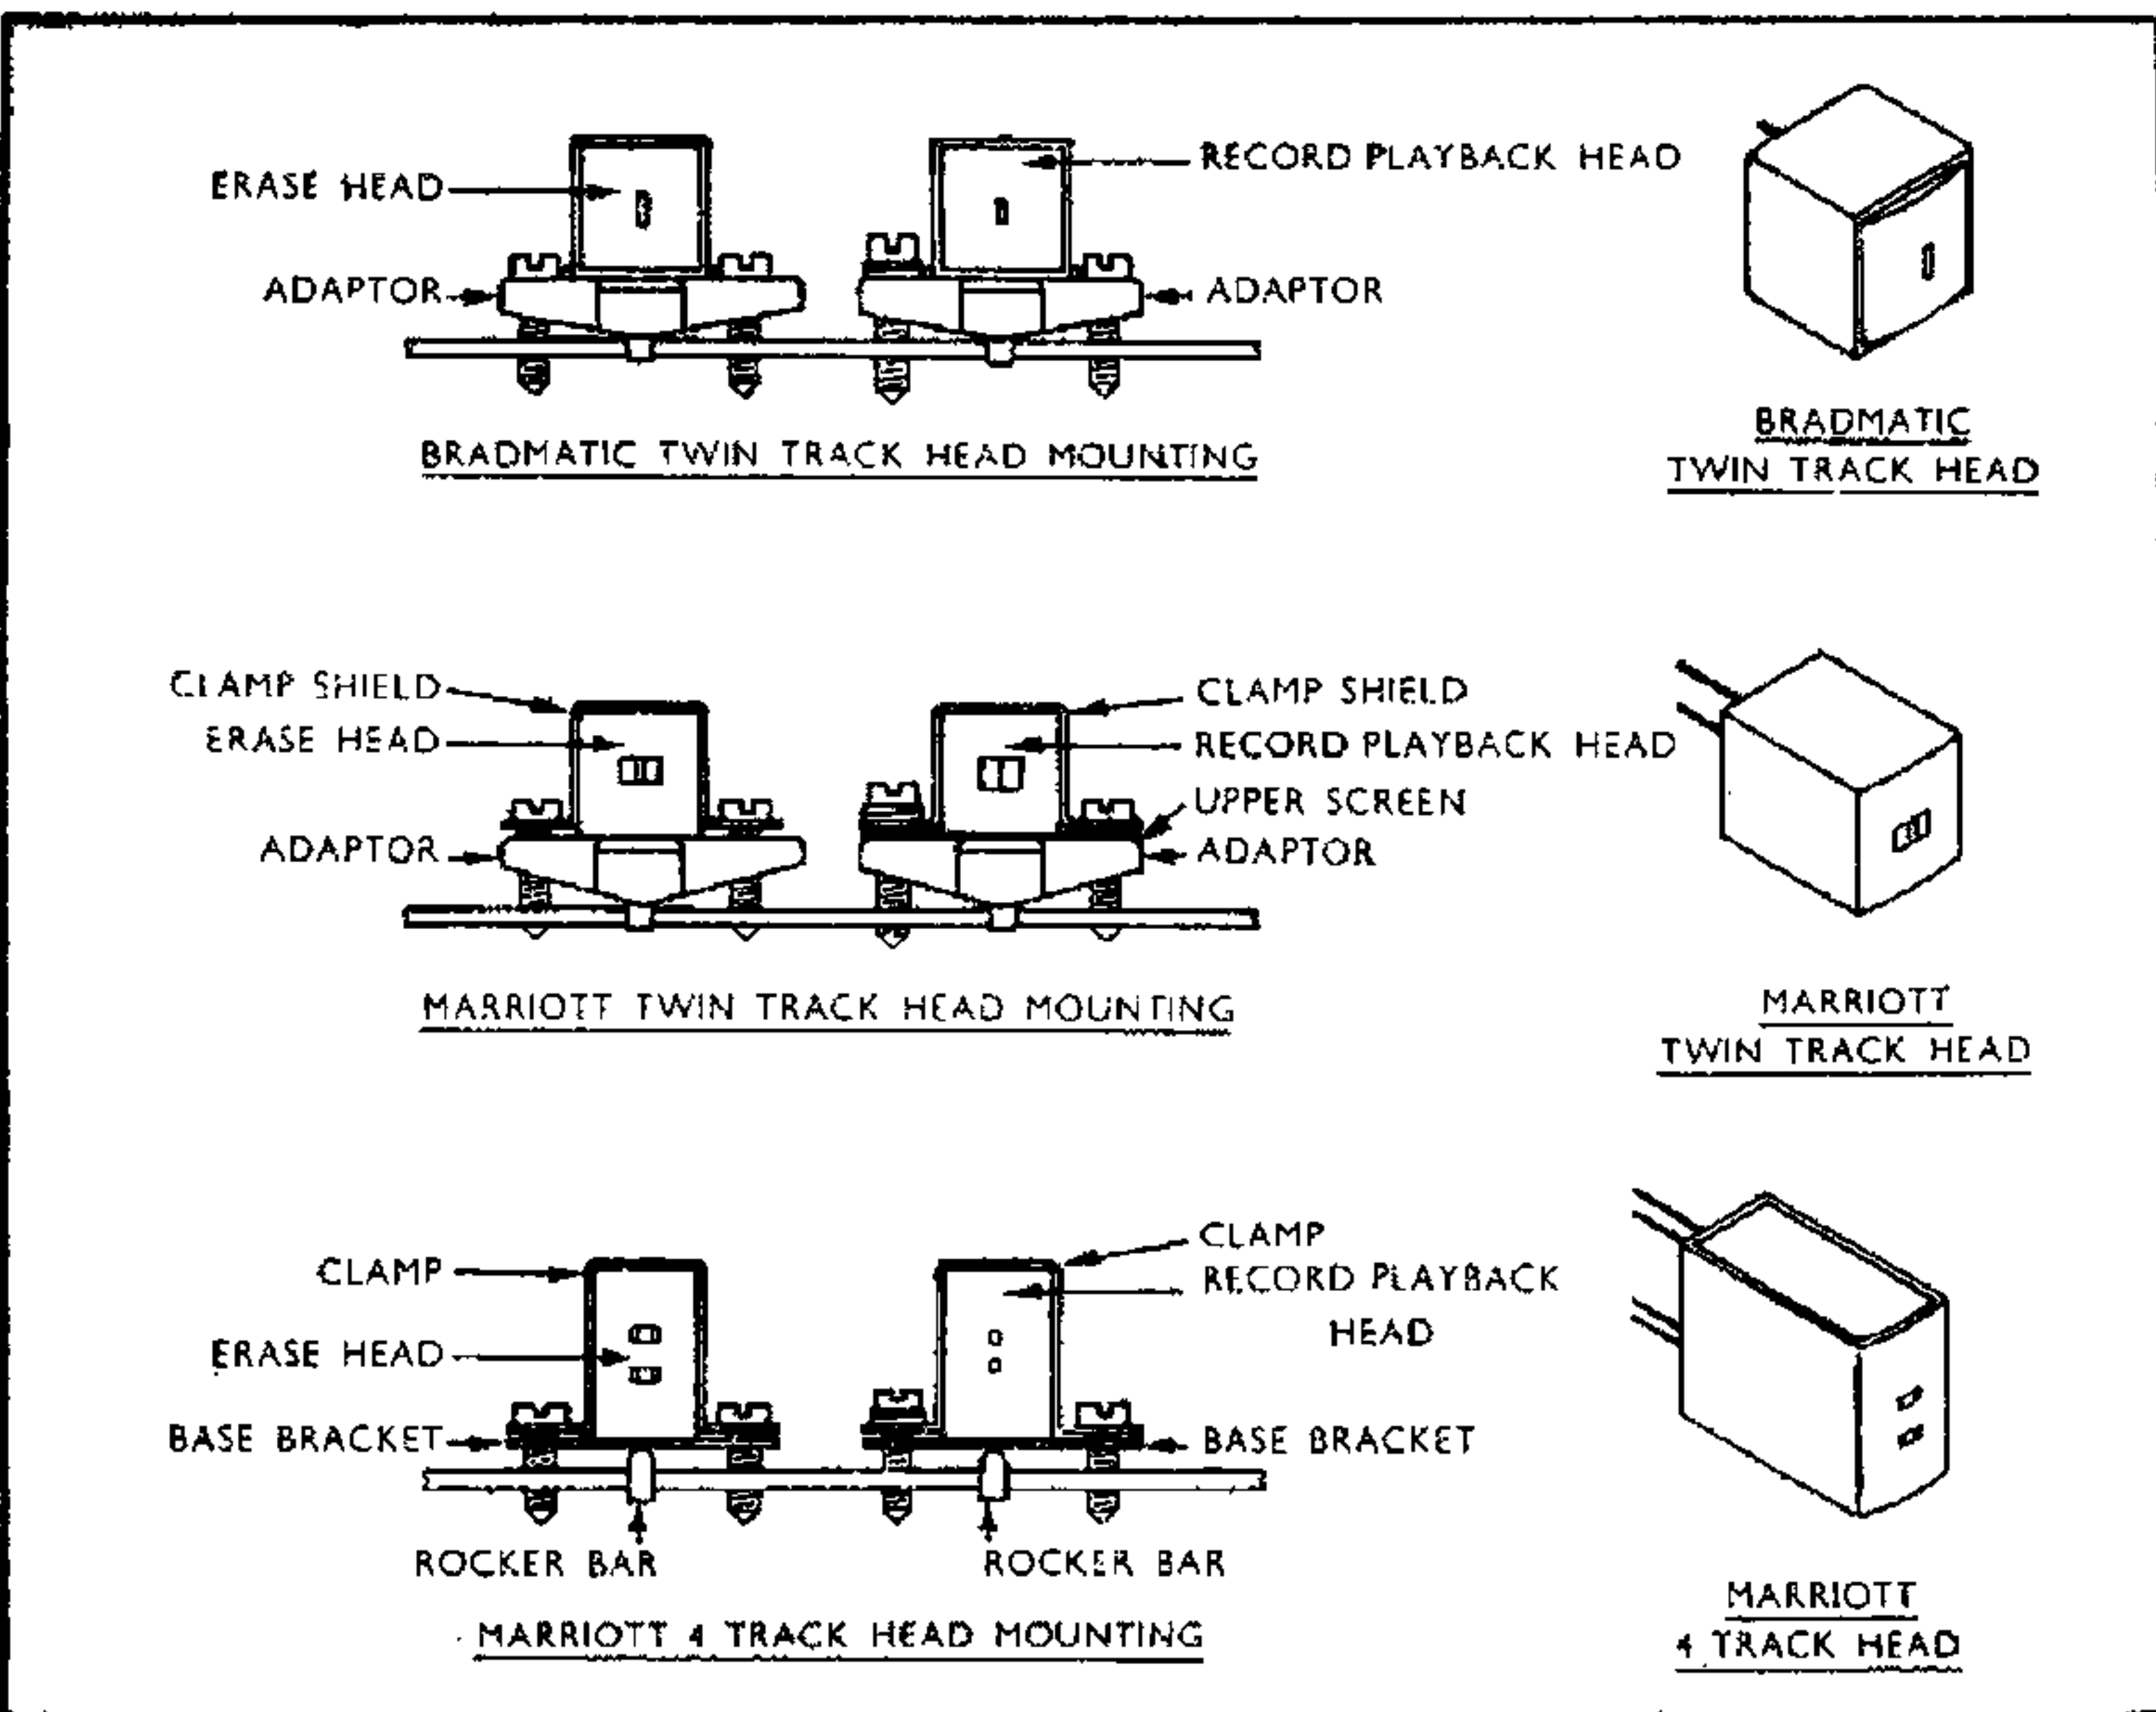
ERASE HEAD
RECORD PLAYBACK HEAD
ADAPTOR
ADAPTOR
BRADMATIC TWIN TRACK HEAD MOUNTING
BRADMATIC TWIN TRACK HEAD

CLAMP SHIELD
ERASE HEAD
ADAPTOR
CLAMP SHIELD
RECORD PLAYBACK HEAD
UPPER SCREEN
ADAPTOR
MARRIOTT TWIN TRACK HEAD MOUNTING
MARRIOTT TWIN TRACK HEAD

CLAMP
ERASE HEAD
BASE BRACKET
CLAMP
RECORD PLAYBACK HEAD
BASE BRACKET
ROCKER BAR
ROCKER BAR
MARRIOTT 4 TRACK HEAD MOUNTING
MARRIOTT 4 TRACK HEAD